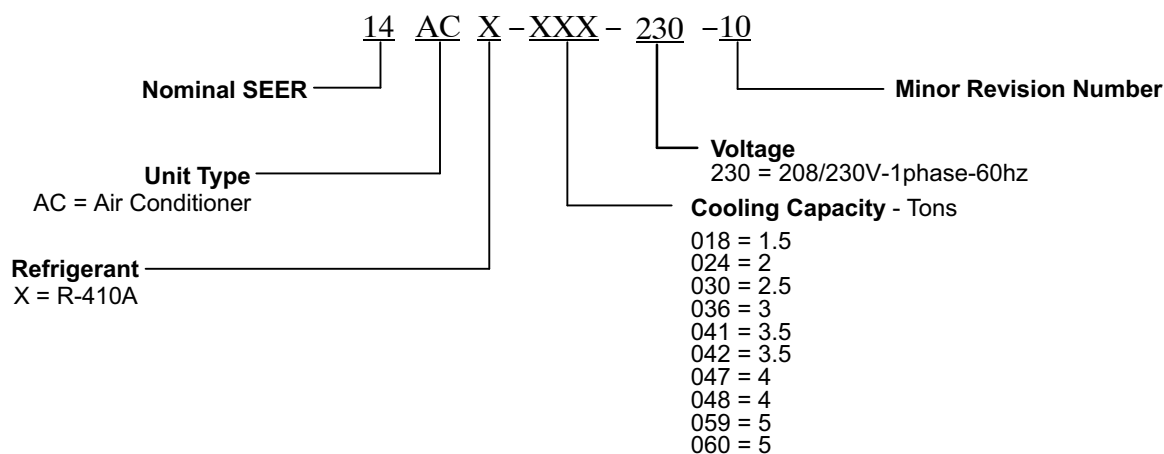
14 AC X – XXX – 230 –10

Nominal SEER

Minor Revision Number

Voltage
230 = 208/230V-1phase-60hz

Unit Type
AC = Air Conditioner

Cooling Capacity - Tons
018 = 1.5
024 = 2
030 = 2.5
036 = 3
041 = 3.5
042 = 3.5
047 = 4
048 = 4
059 = 5
060 = 5

Refrigerant
X = R-410A